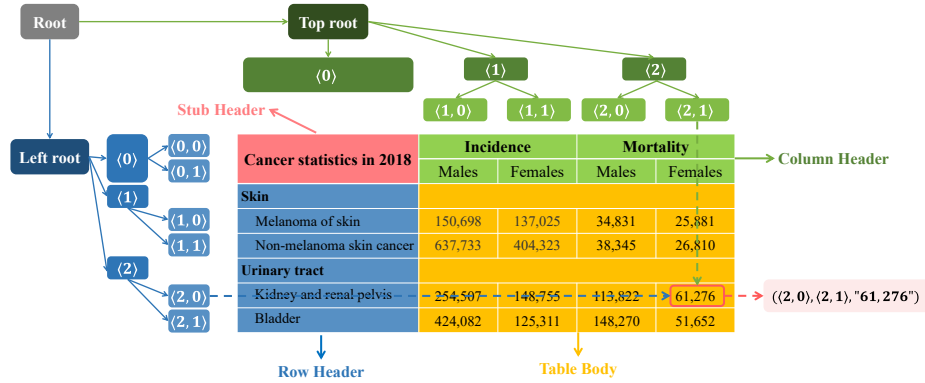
Root

Top root

$\langle 0 \rangle$

$\langle 1 \rangle$

$\langle 2 \rangle$

$\langle 1, 0 \rangle$ $\langle 1, 1 \rangle$ $\langle 2, 0 \rangle$ $\langle 2, 1 \rangle$

Stub Header

Left root

$\langle 0 \rangle$ $\langle 0, 0 \rangle$ $\langle 0, 1 \rangle$ $\langle 1 \rangle$ $\langle 1, 0 \rangle$ $\langle 1, 1 \rangle$ $\langle 2 \rangle$ $\langle 2, 0 \rangle$ $\langle 2, 1 \rangle$

| Cancer statistics in 2018 | Incidence | | Mortality | |
|---|---|---|---|---|
| | Males | Females | Males | Females |
| Skin | | | | |
| Melanoma of skin | 150,698 | 137,025 | 34,831 | 25,881 |
| Non-melanoma skin cancer | 637,733 | 404,323 | 38,345 | 26,810 |
| Urinary tract | | | | |
| Kidney and renal pelvis | 254,507 | 148,755 | 113,822 | 61,276 |
| Bladder | 424,082 | 125,311 | 148,270 | 51,652 |

Column Header

$(\langle 2, 0 \rangle, \langle 2, 1 \rangle, \text{"61, 276"})$

Row Header

Table Body